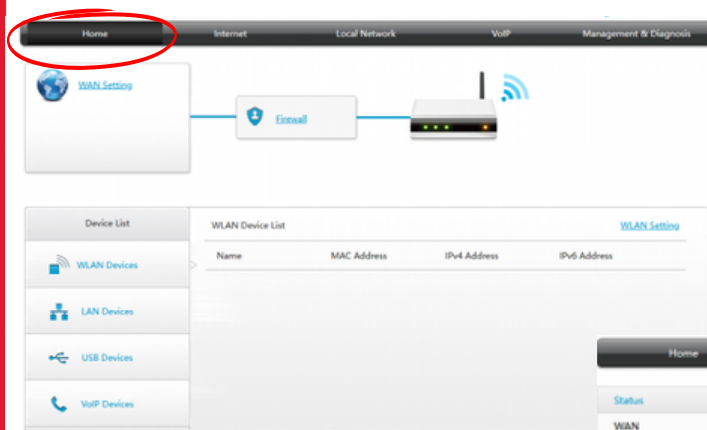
Home
Internet
Local Network
VoIP
Management & Diagnosis

WAN Setting

Firewall

Device List

WLAN Devices

LAN Devices

USB Devices

VoIP Devices

WLAN Device List

WLAN Setting

| Name | MAC Address | IPv4 Address | IPv6 Address |
|---|---|---|---|

Home

Status

WAN